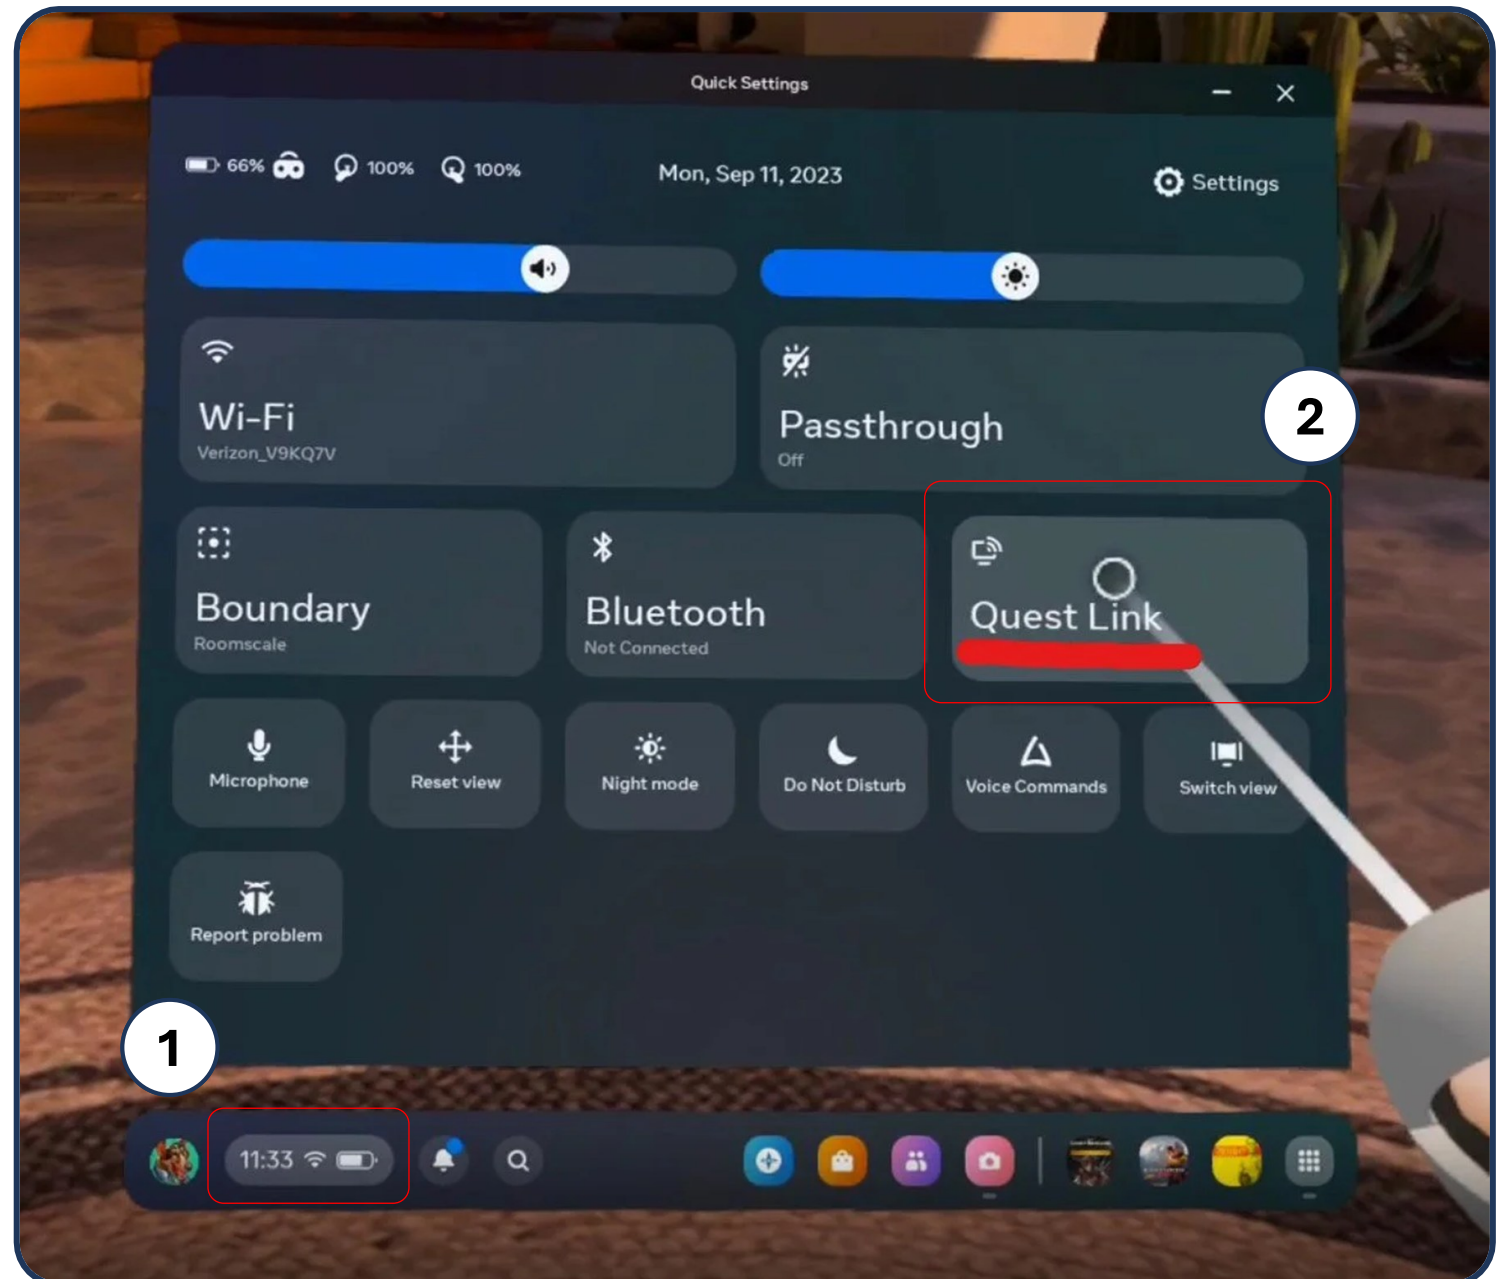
Quick Settings

66% 100% 100%

Mon, Sep 11, 2023

Settings

Wi-Fi
Verizon_V9KQ7V

Passthrough
Off

2

Boundary
Roomscale

Bluetooth
Not Connected

Quest Link

Microphone

Reset view

Night mode

Do Not Disturb

Voice Commands

Switch view

Report problem

1

11:33